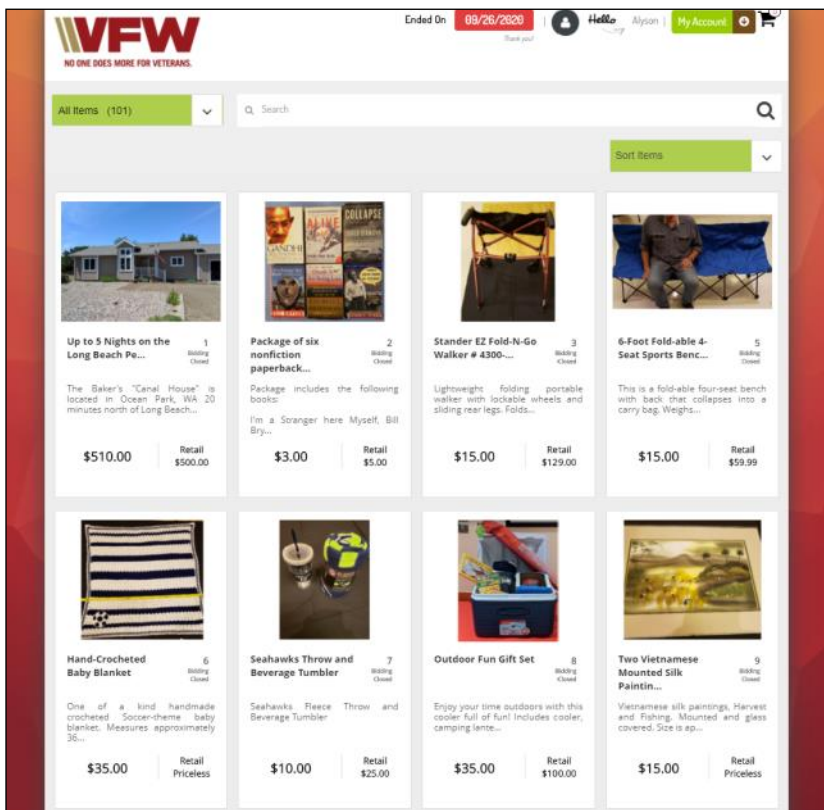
VFW
NO ONE DOES MORE FOR VETERANS.

Ended On 09/26/2020
Thank you!

Hello Alyson

My Account

All Items (101)

Search

Sort Items

Up to 5 Nights on the Long Beach Pe...
1
Bidding Closed
The Baker's "Canal House" is located in Ocean Park, WA 20 minutes north of Long Beach...
$510.00
Retail $500.00

Package of six nonfiction paperback...
2
Bidding Closed
Package includes the following books:
I'm a Stranger here Myself, Bill Bry...
$3.00
Retail $5.00

Stander EZ Fold-N-Go Walker # 4300-...
3
Bidding Closed
Lightweight folding portable walker with lockable wheels and sliding rear legs. Folds...
$15.00
Retail $129.00

6-Foot Fold-able 4-Seat Sports Benc...
5
Bidding Closed
This is a fold-able four-seat bench with back that collapses into a carry bag. Weighs...
$15.00
Retail $59.99

Hand-Crocheted Baby Blanket
6
Bidding Closed
One of a kind handmade crocheted Soccer-theme baby blanket. Measures approximately 36...
$35.00
Retail Priceless

Seahawks Throw and Beverage Tumbler
7
Bidding Closed
Seahawks Fleece Throw and Beverage Tumbler
$10.00
Retail $25.00

Outdoor Fun Gift Set
8
Bidding Closed
Enjoy your time outdoors with this cooler full of fun! Includes cooler, camping lante...
$35.00
Retail $100.00

Two Vietnamese Mounted Silk Paintin...
9
Bidding Closed
Vietnamese silk paintings, Harvest and Fishing. Mounted and glass covered. Size is ap...
$15.00
Retail Priceless